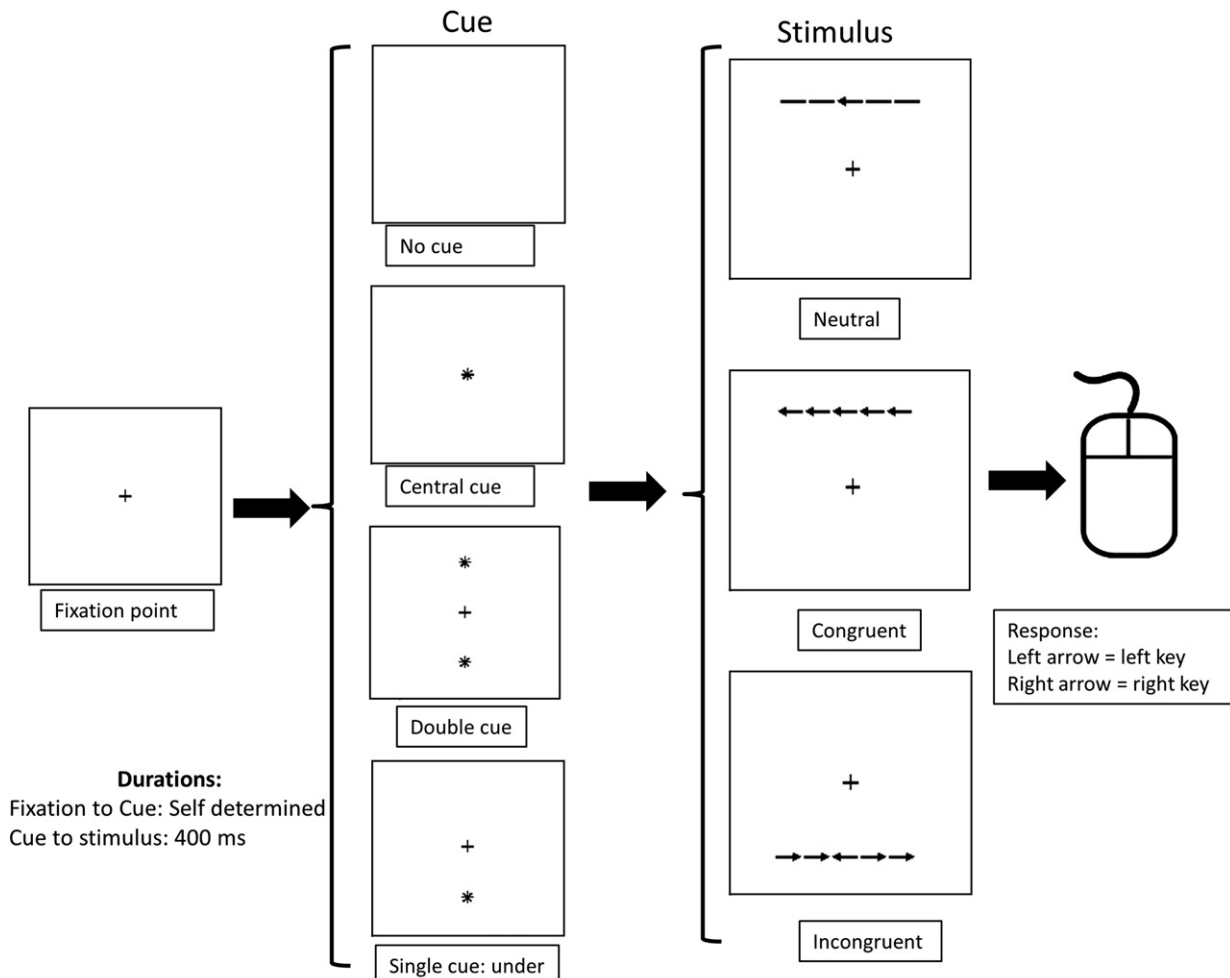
Cue

Stimulus

+

Fixation point

No cue

*

Central cue

*
+
*

Double cue

+
*

Single cue: under

+

Neutral

+

Congruent

+

Incongruent

Response:
Left arrow = left key
Right arrow = right key

**Durations:**
Fixation to Cue: Self determined
Cue to stimulus: 400 ms